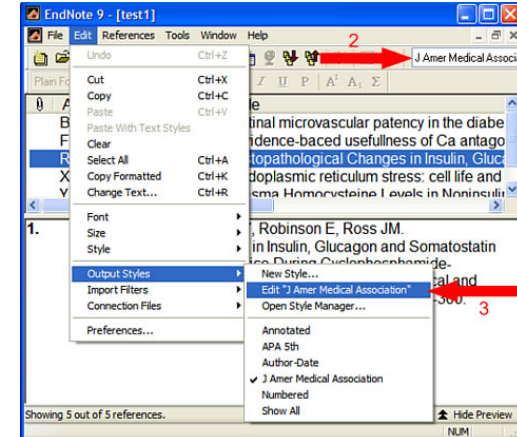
EndNote 9 - [test1]

File Edit References Tools Window Help

2

J Amer Medical Associa

Plain Fo

Undo Ctrl+Z

Cut Ctrl+X
Copy Ctrl+C
Paste Ctrl+V
Paste With Text Styles
Clear
Select All Ctrl+A
Copy Formatted Ctrl+K
Change Text... Ctrl+R

Font
Size
Style

Output Styles
Import Filters
Connection Files

Preferences...

New Style...
Edit "J Amer Medical Association"
Open Style Manager...

Annotated
APA 5th
Author-Date
✓ J Amer Medical Association
Numbered
Show All

3

le
tinal microvascular patency in the diabe
idence-based usefullness of Ca antago
topathological Changes in Insulin, Gluca
doplasmic reticulum stress: cell life and
sma Homocysteine Levels in Noninsulin

1. , Robinson E, Ross JM.
in Insulin, Glucagon and Somatostatin
ice During Cyclophosphamide-
tal and
-300.

Showing 5 out of 5 references.

Hide Preview

NUM